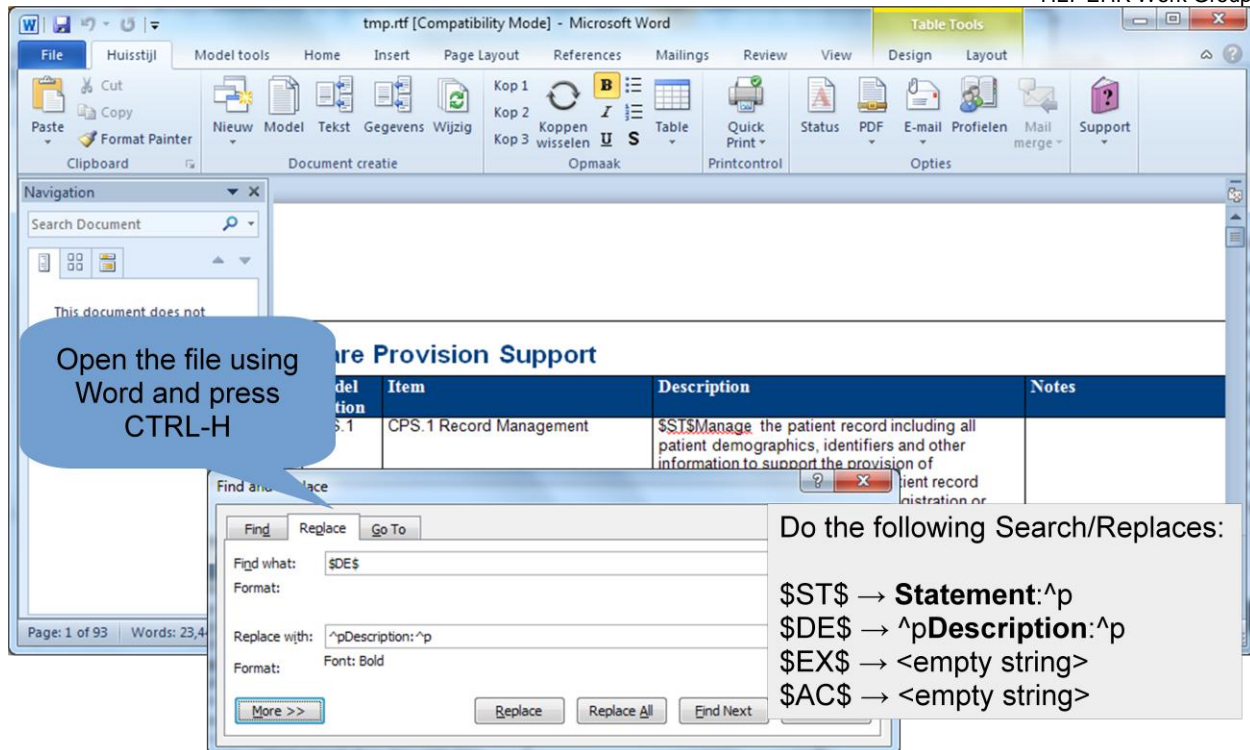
HL7 EHR Work Group

tmp.rtf [Compatibility Mode] - Microsoft Word

Table Tools

File Huisstijl Model tools Home Insert Page Layout References Mailings Review View Design Layout

Paste Cut Copy Format Painter
Clipboard

Nieuw Model Tekst Gegevens Wijzig
Document creatie

Kop 1 Kop 2 Kop 3 Koppen wisselen B I U S Table
Opmaak

Quick Print
Printcontrol

Status PDF E-mail Profielen Mail merge
Opties

Support

Navigation

Search Document

This document does not

Open the file using Word and press CTRL-H

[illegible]are Provision Support

| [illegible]del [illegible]tion | Item | Description | Notes |
|---|---|---|---|
| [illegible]S.1 | CPS.1 Record Management | \$ST\$Manage the patient record including all patient demographics, identifiers and other information to support the provision of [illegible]tient record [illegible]gistration or | |

Find and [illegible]lace

Find Replace Go To

Find what: \$DE\$

Format:

Replace with: ^pDescription:^p

Format: Font: Bold

More >> Replace Replace All Find Next

Page: 1 of 93 Words: 23,4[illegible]

Do the following Search/Replaces:

\$ST\$ → **Statement**:^p
\$DE\$ → ^p**Description**:^p
\$EX\$ → <empty string>
\$AC\$ → <empty string>